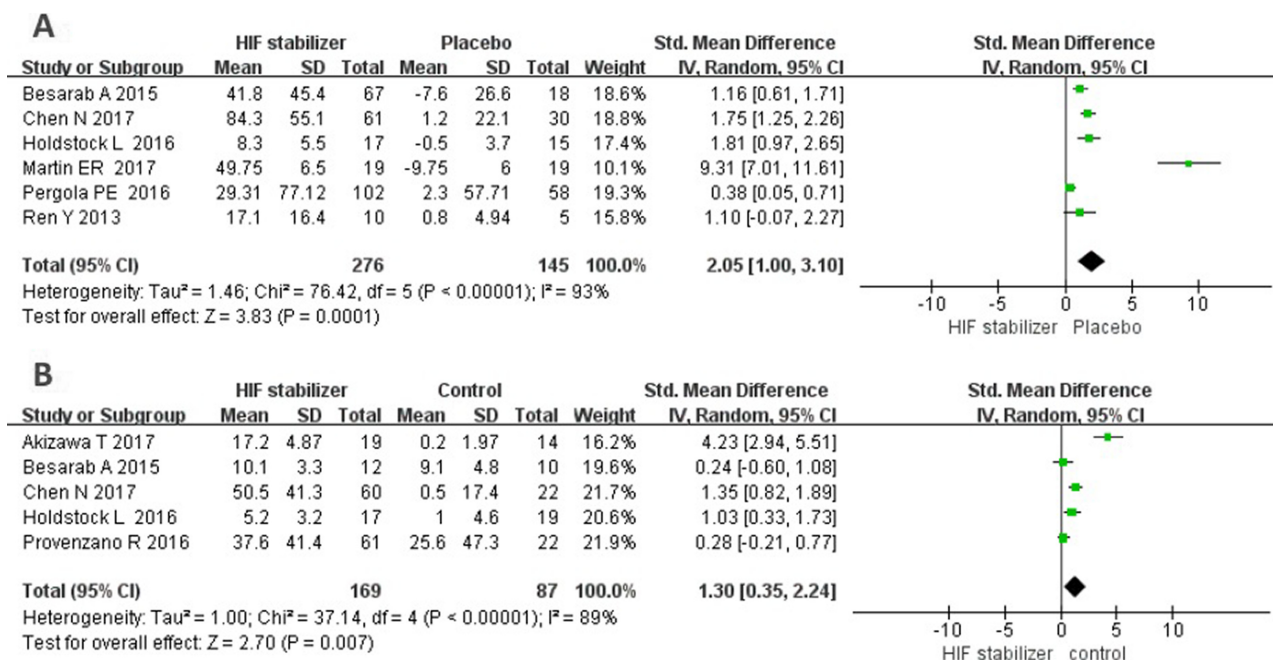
A

| Study or Subgroup | HIF stabilizer Mean | SD | Total | Placebo Mean | SD | Total | Weight | Std. Mean Difference IV, Random, 95% CI |
|---|---|---|---|---|---|---|---|---|
| Besarab A 2015 | 41.8 | 45.4 | 67 | -7.6 | 26.6 | 18 | 18.6% | 1.16 [0.61, 1.71] |
| Chen N 2017 | 84.3 | 55.1 | 61 | 1.2 | 22.1 | 30 | 18.8% | 1.75 [1.25, 2.26] |
| Holdstock L 2016 | 8.3 | 5.5 | 17 | -0.5 | 3.7 | 15 | 17.4% | 1.81 [0.97, 2.65] |
| Martin ER 2017 | 49.75 | 6.5 | 19 | -9.75 | 6 | 19 | 10.1% | 9.31 [7.01, 11.61] |
| Pergola PE 2016 | 29.31 | 77.12 | 102 | 2.3 | 57.71 | 58 | 19.3% | 0.38 [0.05, 0.71] |
| Ren Y 2013 | 17.1 | 16.4 | 10 | 0.8 | 4.94 | 5 | 15.8% | 1.10 [-0.07, 2.27] |
| **Total (95% CI)** | | | **276** | | | **145** | **100.0%** | **2.05 [1.00, 3.10]** |

Heterogeneity: Tau² = 1.46; Chi² = 76.42, df = 5 (P < 0.00001); I² = 93%
Test for overall effect: Z = 3.83 (P = 0.0001)

Std. Mean Difference
IV, Random, 95% CI
-10 -5 0 5 10
HIF stabilizer Placebo

B

| Study or Subgroup | HIF stabilizer Mean | SD | Total | Control Mean | SD | Total | Weight | Std. Mean Difference IV, Random, 95% CI |
|---|---|---|---|---|---|---|---|---|
| Akizawa T 2017 | 17.2 | 4.87 | 19 | 0.2 | 1.97 | 14 | 16.2% | 4.23 [2.94, 5.51] |
| Besarab A 2015 | 10.1 | 3.3 | 12 | 9.1 | 4.8 | 10 | 19.6% | 0.24 [-0.60, 1.08] |
| Chen N 2017 | 50.5 | 41.3 | 60 | 0.5 | 17.4 | 22 | 21.7% | 1.35 [0.82, 1.89] |
| Holdstock L 2016 | 5.2 | 3.2 | 17 | 1 | 4.6 | 19 | 20.6% | 1.03 [0.33, 1.73] |
| Provenzano R 2016 | 37.6 | 41.4 | 61 | 25.6 | 47.3 | 22 | 21.9% | 0.28 [-0.21, 0.77] |
| **Total (95% CI)** | | | **169** | | | **87** | **100.0%** | **1.30 [0.35, 2.24]** |

Heterogeneity: Tau² = 1.00; Chi² = 37.14, df = 4 (P < 0.00001); I² = 89%
Test for overall effect: Z = 2.70 (P = 0.007)

Std. Mean Difference
IV, Random, 95% CI
-10 -5 0 5 10
HIF stabilizer control